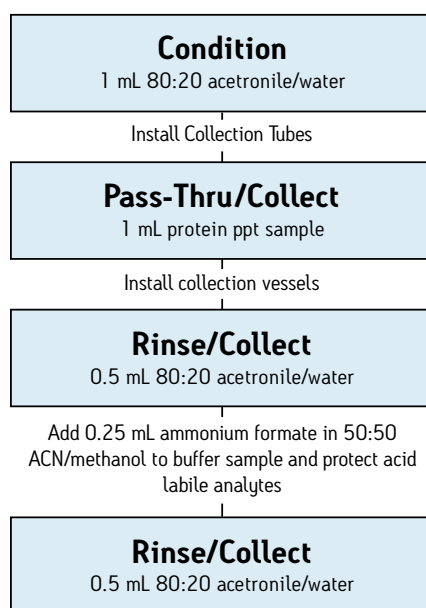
**Condition**
1 mL 80:20 acetronile/water

Install Collection Tubes

**Pass-Thru/Collect**
1 mL protein ppt sample

Install collection vessels

**Rinse/Collect**
0.5 mL 80:20 acetronile/water

Add 0.25 mL ammonium formate in 50:50 ACN/methanol to buffer sample and protect acid labile analytes

**Rinse/Collect**
0.5 mL 80:20 acetronile/water